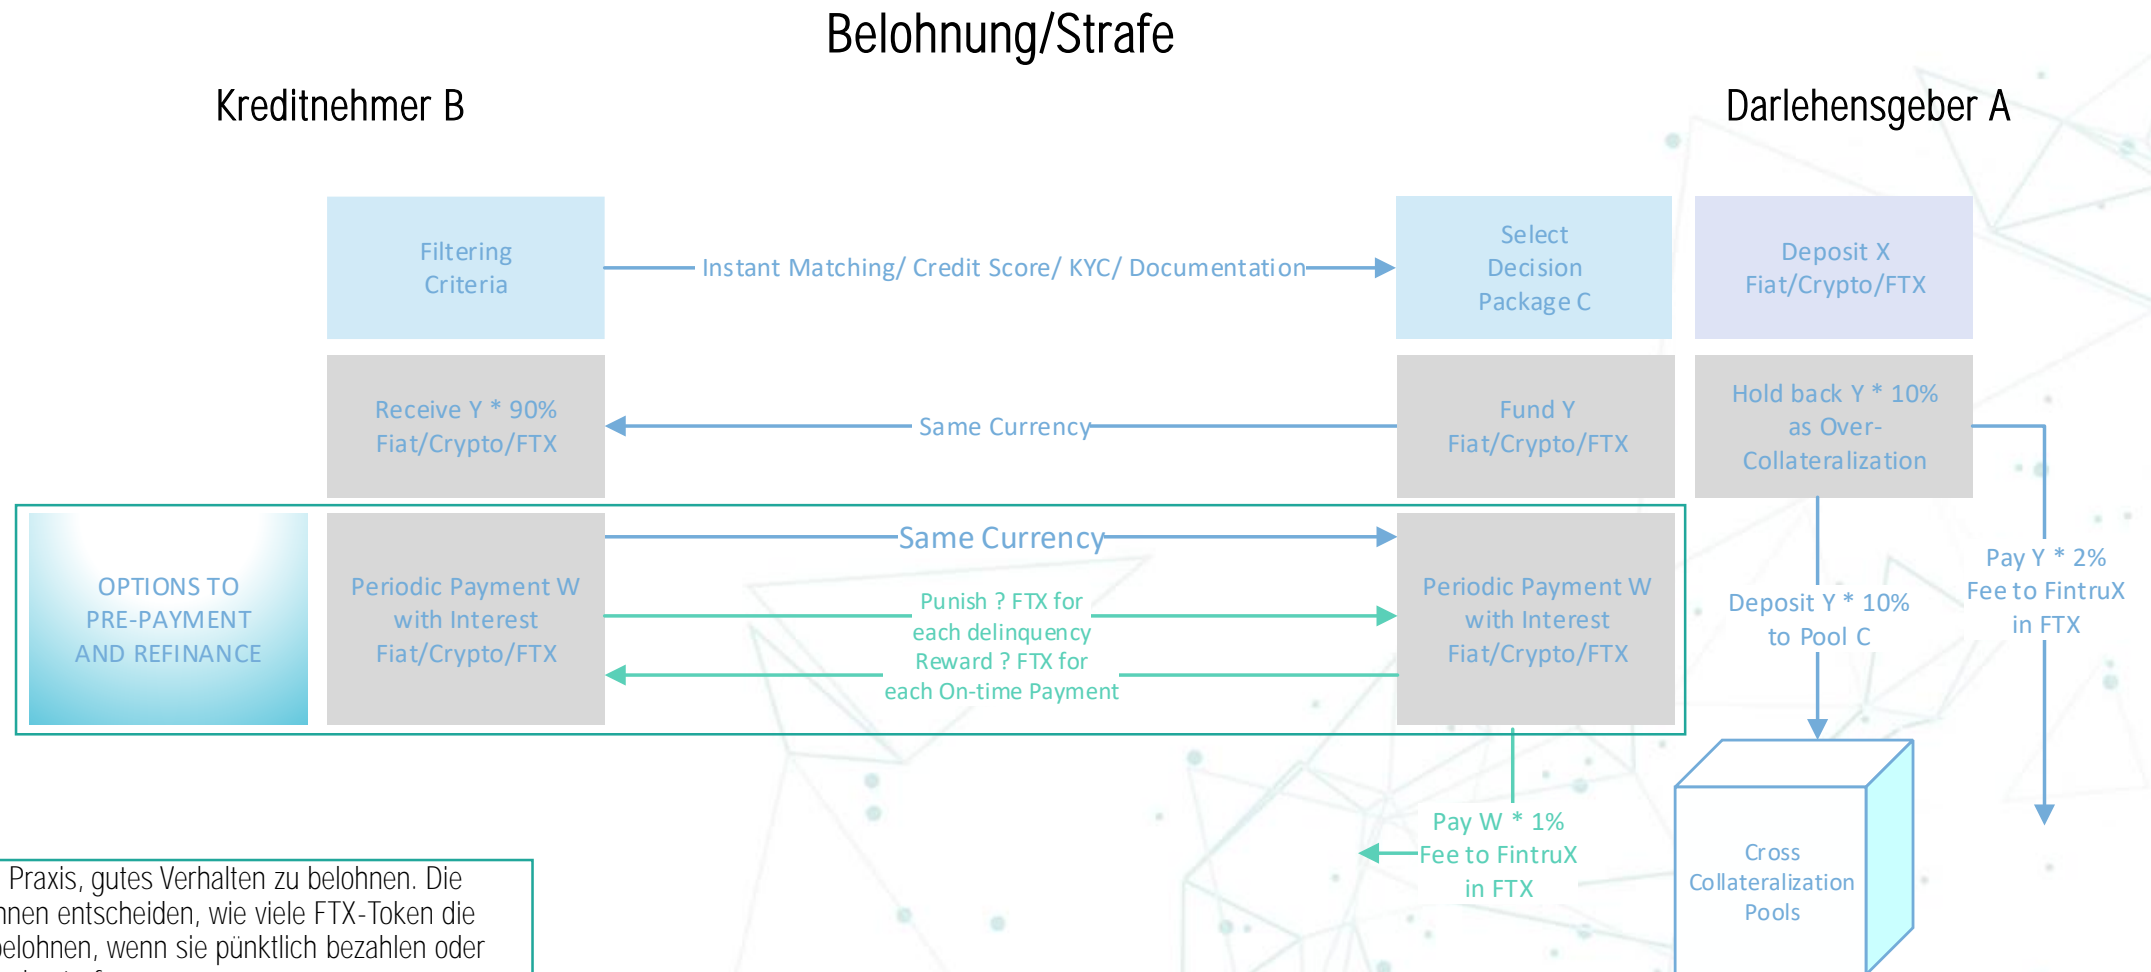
Belohnung/Strafe

Kreditnehmer B

Darlehensgeber A

Filtering Criteria

Instant Matching/ Credit Score/ KYC/ Documentation

Select Decision Package C

Deposit X Fiat/Crypto/FTX

Receive Y * 90% Fiat/Crypto/FTX

Same Currency

Fund Y Fiat/Crypto/FTX

Hold back Y * 10% as Over-Collateralization

OPTIONS TO PRE-PAYMENT AND REFINANCE

Periodic Payment W with Interest Fiat/Crypto/FTX

Same Currency

Punish ? FTX for each delinquency

Reward ? FTX for each On-time Payment

Periodic Payment W with Interest Fiat/Crypto/FTX

Deposit Y * 10% to Pool C

Pay Y * 2% Fee to FintruX in FTX

Pay W * 1% Fee to FintruX in FTX

Cross Collateralization Pools

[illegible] Praxis, gutes Verhalten zu belohnen. Die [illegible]nen entscheiden, wie viele FTX-Token die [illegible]elohnen, wenn sie pünktlich bezahlen oder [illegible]